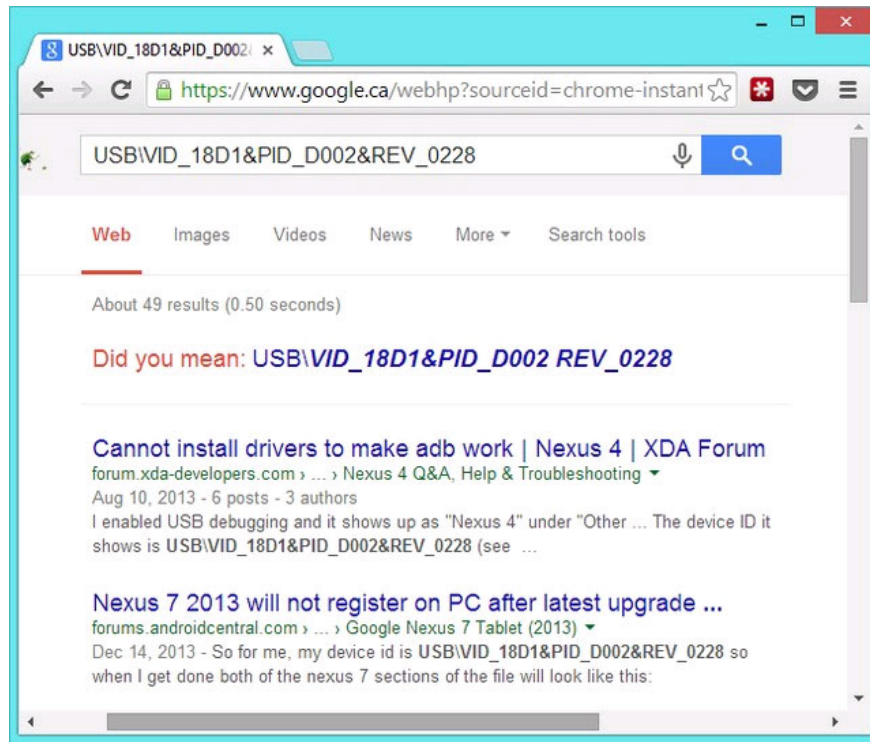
USB\VID_18D1&PID_D002&

https://www.google.ca/webhp?sourceid=chrome-instant

USB\VID_18D1&PID_D002&REV_0228

Web Images Videos News More Search tools

About 49 results (0.50 seconds)

Did you mean: USB\VID_18D1&PID_D002 REV_0228

Cannot install drivers to make adb work | Nexus 4 | XDA Forum
forum.xda-developers.com › ... › Nexus 4 Q&A, Help & Troubleshooting
Aug 10, 2013 - 6 posts - 3 authors
I enabled USB debugging and it shows up as "Nexus 4" under "Other ... The device ID it shows is USB\VID_18D1&PID_D002&REV_0228 (see ...

Nexus 7 2013 will not register on PC after latest upgrade ...
forums.androidcentral.com › ... › Google Nexus 7 Tablet (2013)
Dec 14, 2013 - So for me, my device id is USB\VID_18D1&PID_D002&REV_0228 so when I get done both of the nexus 7 sections of the file will look like this: